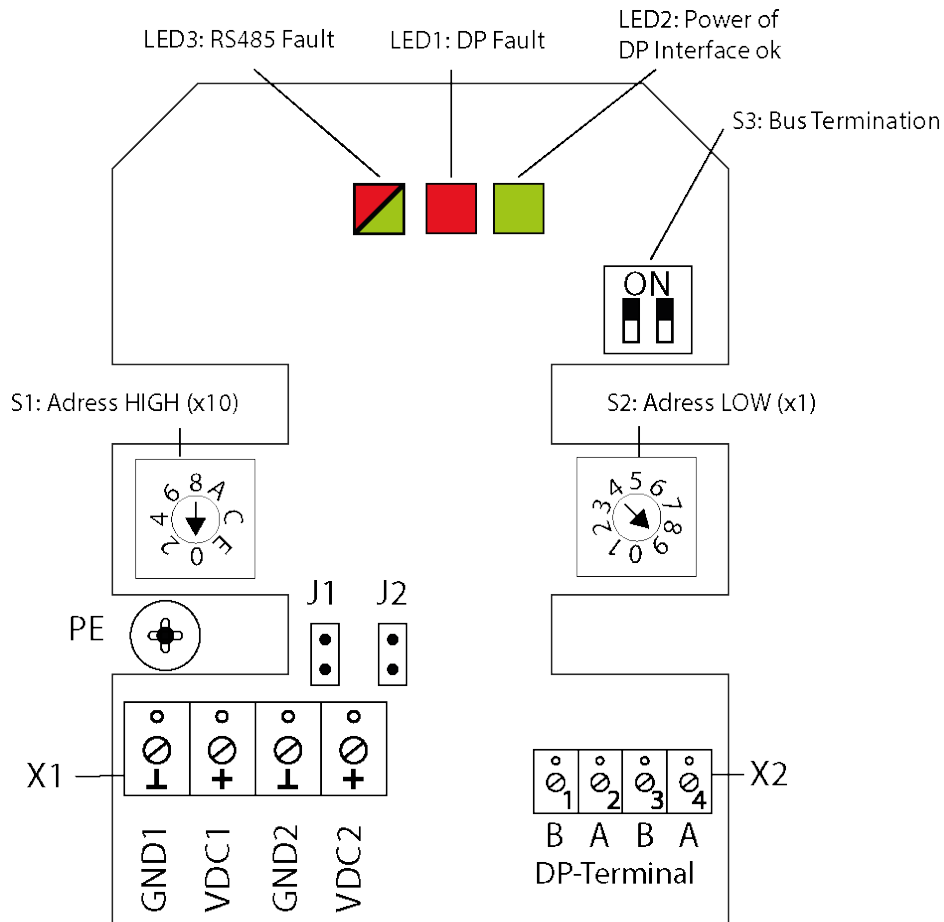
LED3: RS485 Fault

LED1: DP Fault

LED2: Power of DP Interface ok

S3: Bus Termination

ON

S1: Adress HIGH (x10)

S2: Adress LOW (x1)

6 8 A C E 0 2 4

5 6 7 8 9 0 1 2 3 4

PE

J1

J2

X1

GND1 VDC1 GND2 VDC2

1 2 3 4

X2

B A B A

DP-Terminal